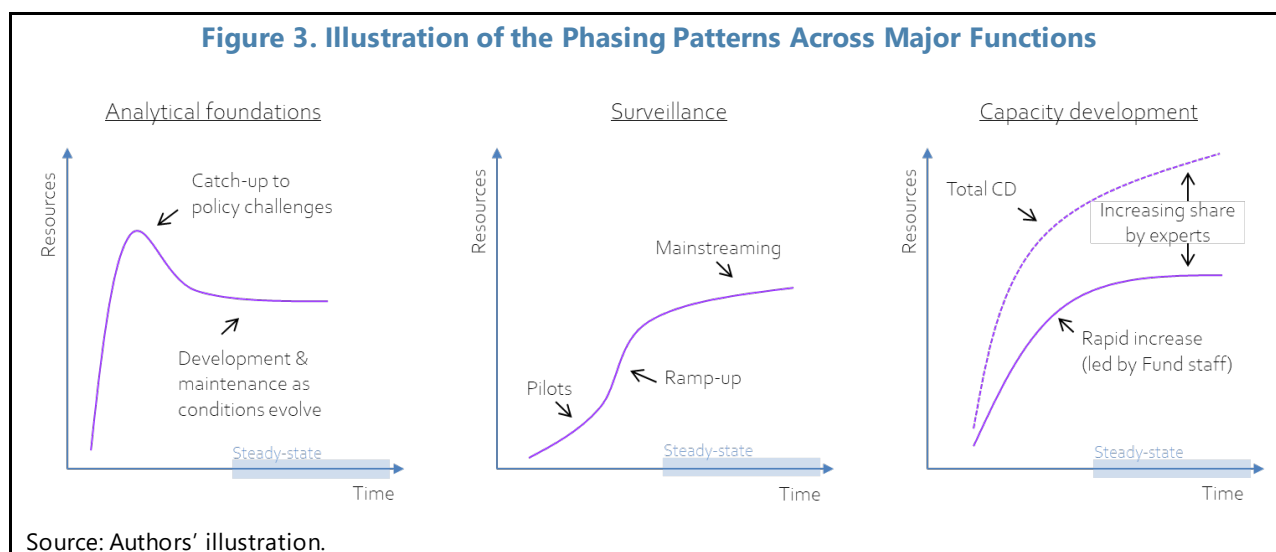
Figure 3. Illustration of the Phasing Patterns Across Major Functions

Analytical foundations

Resources

Catch-up to policy challenges

Development & maintenance as conditions evolve

Steady-state

Time

Surveillance

Resources

Mainstreaming

Pilots

Ramp-up

Steady-state

Time

Capacity development

Resources

Total CD

Increasing share by experts

Rapid increase (led by Fund staff)

Steady-state

Time

Source: Authors' illustration.